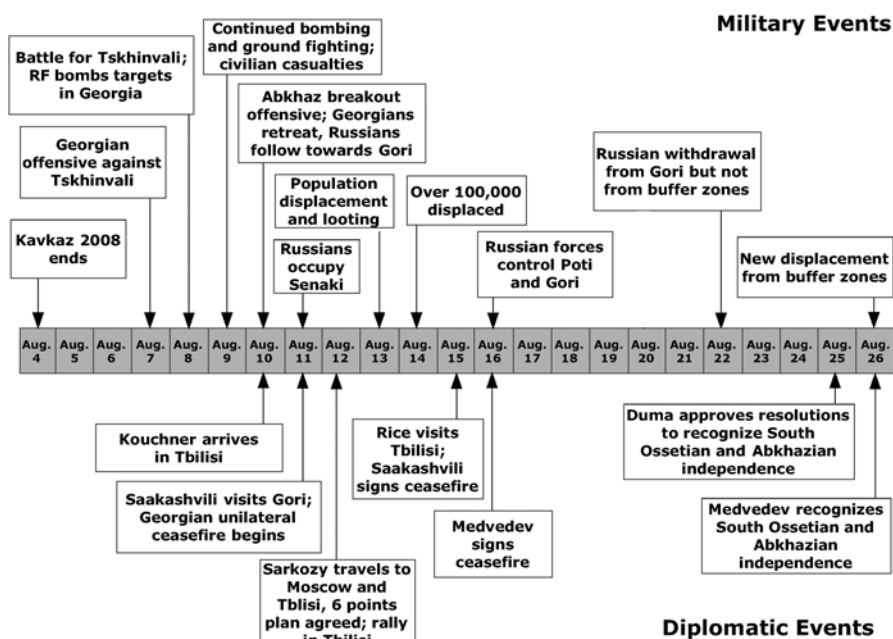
Military Events

Kavkaz 2008 ends

Georgian offensive against Tskhinvali

Battle for Tskhinvali; RF bombs targets in Georgia

Continued bombing and ground fighting; civilian casualties

Abkhaz breakout offensive; Georgians retreat, Russians follow towards Gori

Russians occupy Senaki

Population displacement and looting

Over 100,000 displaced

Russian forces control Poti and Gori

Russian withdrawal from Gori but not from buffer zones

New displacement from buffer zones

| Aug. 4 | Aug. 5 | Aug. 6 | Aug. 7 | Aug. 8 | Aug. 9 | Aug. 10 | Aug. 11 | Aug. 12 | Aug. 13 | Aug. 14 | Aug. 15 | Aug. 16 | Aug. 17 | Aug. 18 | Aug. 19 | Aug. 20 | Aug. 21 | Aug. 22 | Aug. 23 | Aug. 24 | Aug. 25 | Aug. 26 |
|---|---|---|---|---|---|---|---|---|---|---|---|---|---|---|---|---|---|---|---|---|---|---|

Kouchner arrives in Tbilisi

Saakashvili visits Gori; Georgian unilateral ceasefire begins

Sarkozy travels to Moscow and Tblisi, 6 points plan agreed; rally in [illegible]

Rice visits Tbilisi; Saakashvili signs ceasefire

Medvedev signs ceasefire

Duma approves resolutions to recognize South Ossetian and Abkhazian independence

Medvedev recognizes South Ossetian and Abkhazian independence

Diplomatic Events